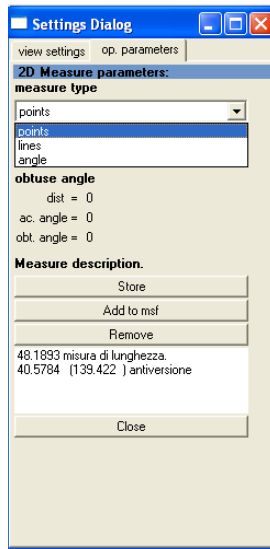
Settings Dialog

view settings | op. parameters

2D Measure parameters:

measure type

points

points
lines
angle

obtuse angle

dist = 0

ac. angle = 0

obt. angle = 0

Measure description.

Store

Add to msf

Remove

48.1893 misura di lunghezza.
40.5784 (139.422 ) antiversione

Close